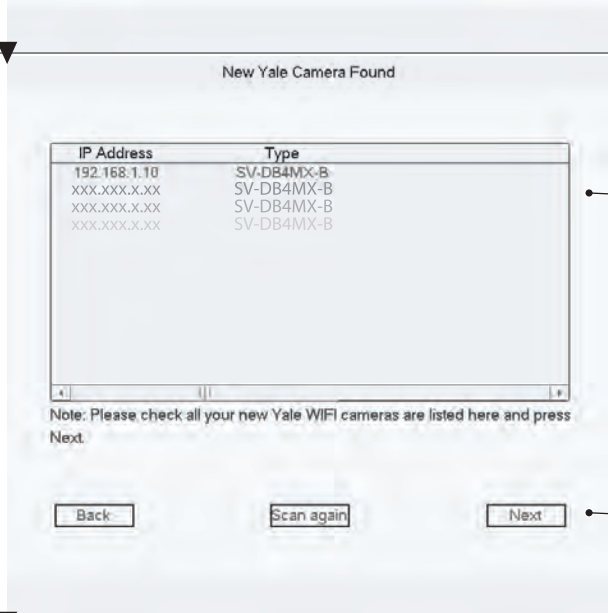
New Yale Camera Found

| IP Address | Type |
|---|---|
| 192.168.1.10 | SV-DB4MX-B |
| xxx.xxx.x.xx | SV-DB4MX-B |
| xxx.xxx.x.xx | SV-DB4MX-B |
| xxx.xxx.x.xx | SV-DB4MX-B |

Note: Please check all your new Yale WIFI cameras are listed here and press Next.

Back

Scan again

Next